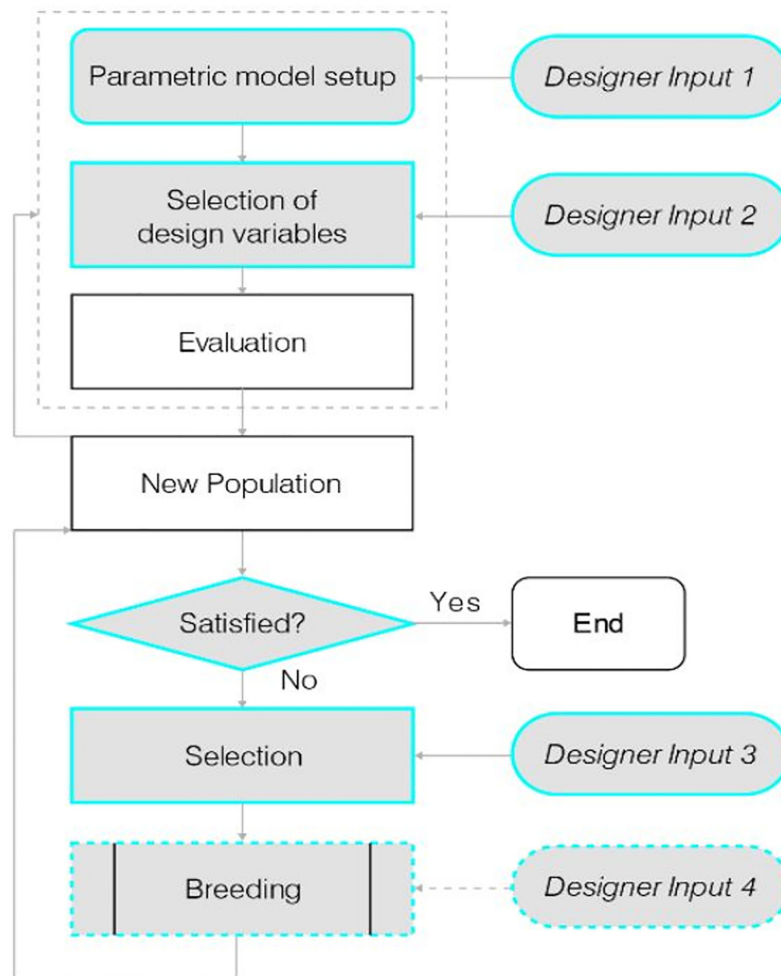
Parametric model setup

Designer Input 1

Selection of design variables

Designer Input 2

Evaluation

New Population

Satisfied?

Yes

End

No

Selection

Designer Input 3

Breeding

Designer Input 4